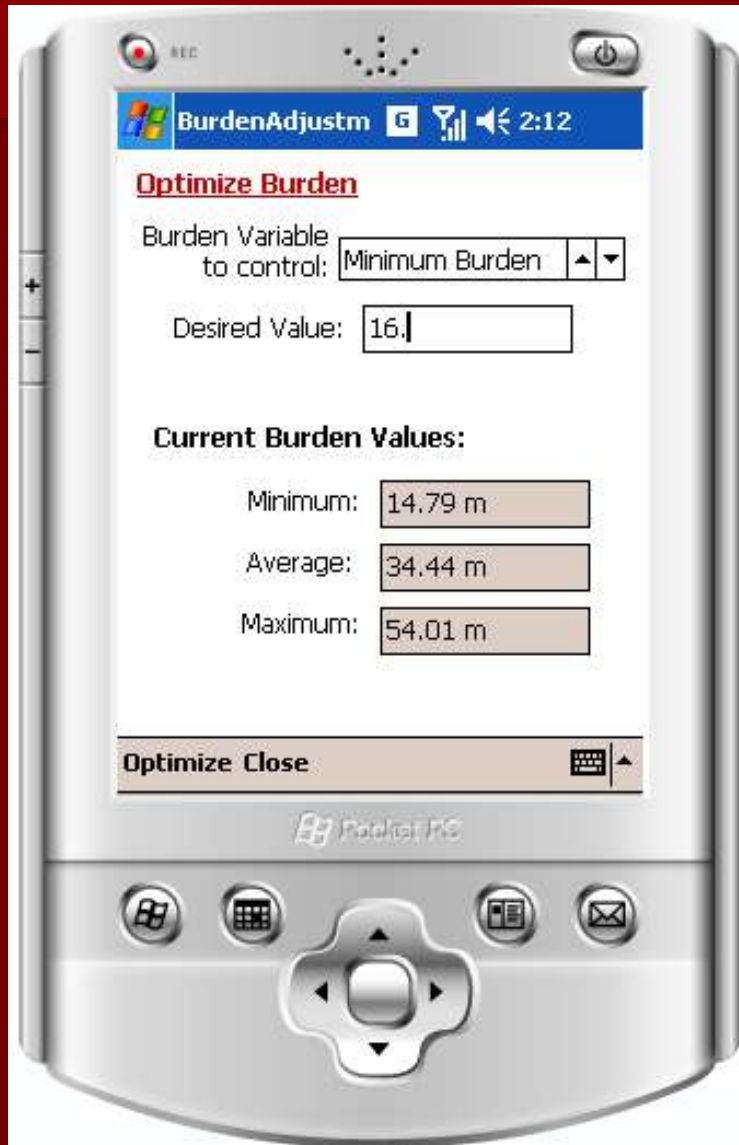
REC

BurdenAdjustm G 2:12

Optimize Burden

Burden Variable to control: Minimum Burden

Desired Value: 16.

Current Burden Values:

Minimum: 14.79 m

Average: 34.44 m

Maximum: 54.01 m

Optimize Close

Pocket PC